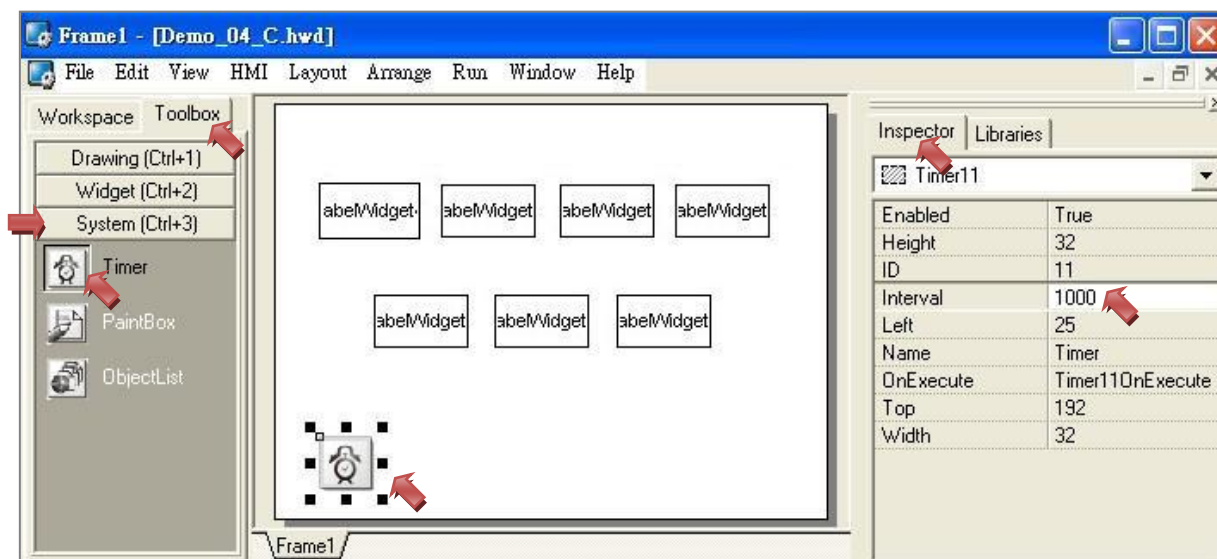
Frame1 - [Demo_04_C.hwd]

File Edit View HMI Layout Arrange Run Window Help

Workspace Toolbox

Drawing (Ctrl+1)
Widget (Ctrl+2)
System (Ctrl+3)

Timer
PaintBox
ObjectList

abelWidget abelWidget abelWidget abelWidget
abelWidget abelWidget abelWidget

Frame1

Inspector Libraries

Timer11

| Enabled | True |
|---|---|
| Height | 32 |
| ID | 11 |
| Interval | 1000 |
| Left | 25 |
| Name | Timer |
| OnExecute | Timer11OnExecute |
| Top | 192 |
| Width | 32 |